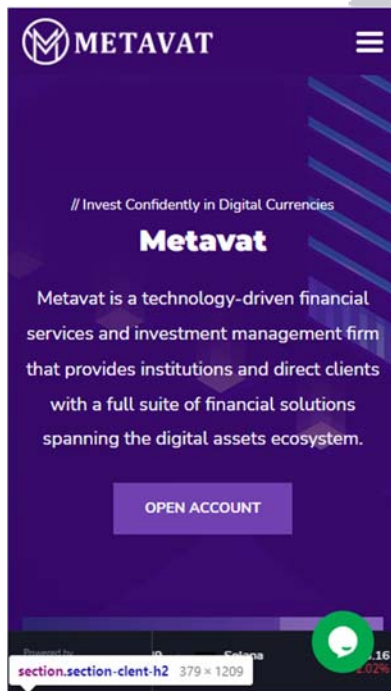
METAVAT

// Invest Confidently in Digital Currencies

Metavat

Metavat is a technology-driven financial services and investment management firm that provides institutions and direct clients with a full suite of financial solutions spanning the digital assets ecosystem.

OPEN ACCOUNT

Powered by

Solana

section.section-clent-h2 379 × 1209

.16

2.02%